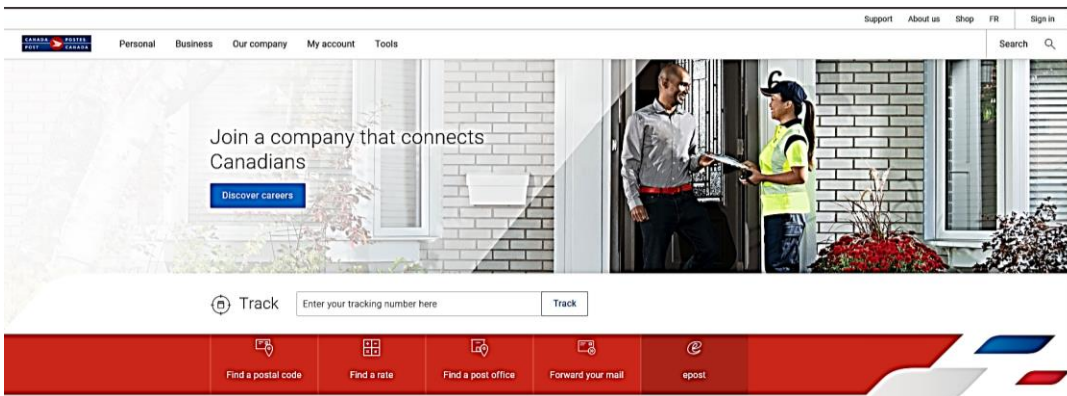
Support About us Shop FR Sign in

CANADA POST POSTES CANADA

Personal Business Our company My account Tools

Search

Join a company that connects Canadians

Discover careers

Track

Enter your tracking number here

Track

Find a postal code

Find a rate

Find a post office

Forward your mail

epost